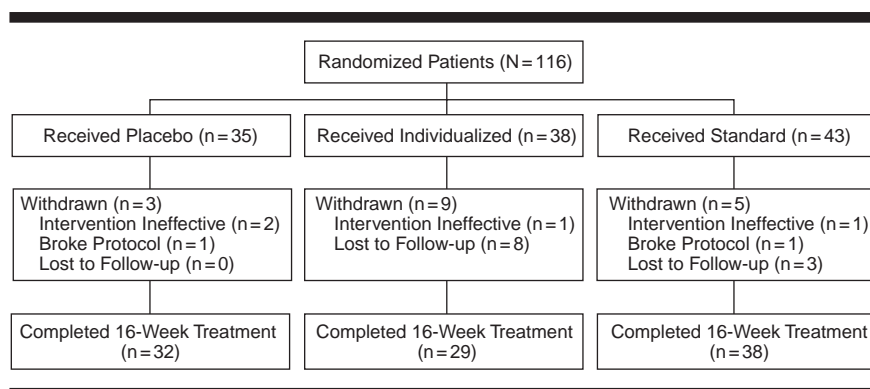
Randomized Patients (N = 116)

Received Placebo (n = 35)

Received Individualized (n = 38)

Received Standard (n = 43)

Withdrawn (n = 3)
Intervention Ineffective (n = 2)
Broke Protocol (n = 1)
Lost to Follow-up (n = 0)

Withdrawn (n = 9)
Intervention Ineffective (n = 1)
Lost to Follow-up (n = 8)

Withdrawn (n = 5)
Intervention Ineffective (n = 1)
Broke Protocol (n = 1)
Lost to Follow-up (n = 3)

Completed 16-Week Treatment (n = 32)

Completed 16-Week Treatment (n = 29)

Completed 16-Week Treatment (n = 38)